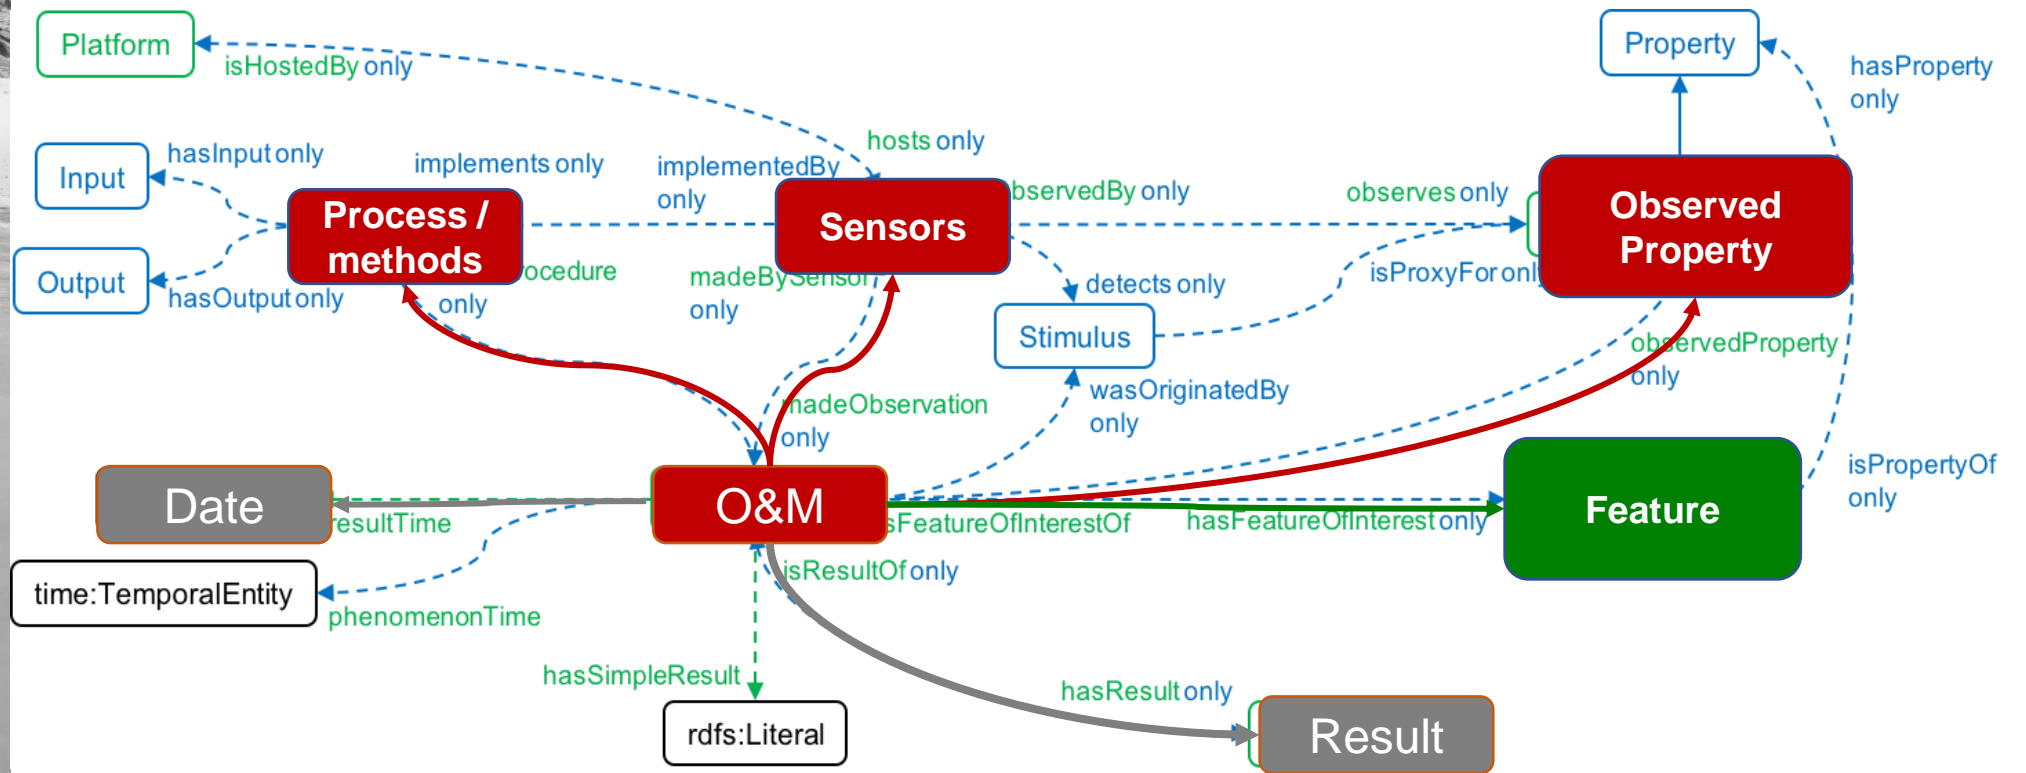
Platform

isHostedBy only

Property

hasProperty only

Input

hasInput only

implements only

implementedBy only

hosts only

Process / methods

Sensors

bservedBy only

observes only

Observed Property

Output

hasOutput only

ocedure

only

madeBySensor only

detects only

isProxyFor onl

Stimulus

observedProperty only

madeObservation only

wasOriginatedBy only

isPropertyOf only

Date

O&M

Feature

esultTime

sFeatureOfInterestOf

hasFeatureOfInterest only

time:TemporalEntity

isResultOf only

phenomenonTime

hasSimpleResult

hasResult only

rdfs:Literal

Result